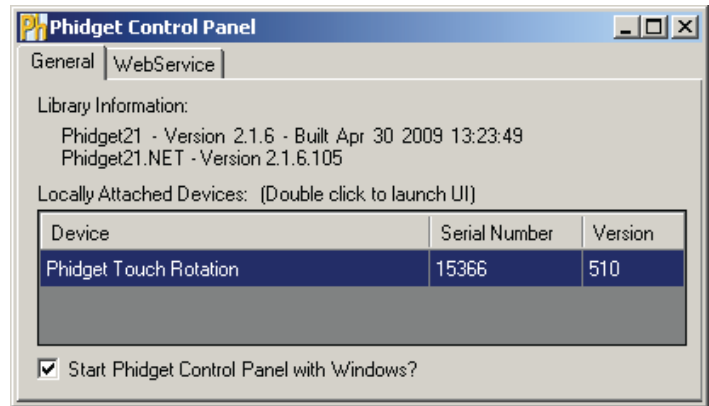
Ph Phidget Control Panel

General | WebService

Library Information:

Phidget21 - Version 2.1.6 - Built Apr 30 2009 13:23:49
Phidget21.NET - Version 2.1.6.105

Locally Attached Devices: (Double click to launch UI)

| Device | Serial Number | Version |
|---|---|---|
| Phidget Touch Rotation | 15366 | 510 |

☑ Start Phidget Control Panel with Windows?